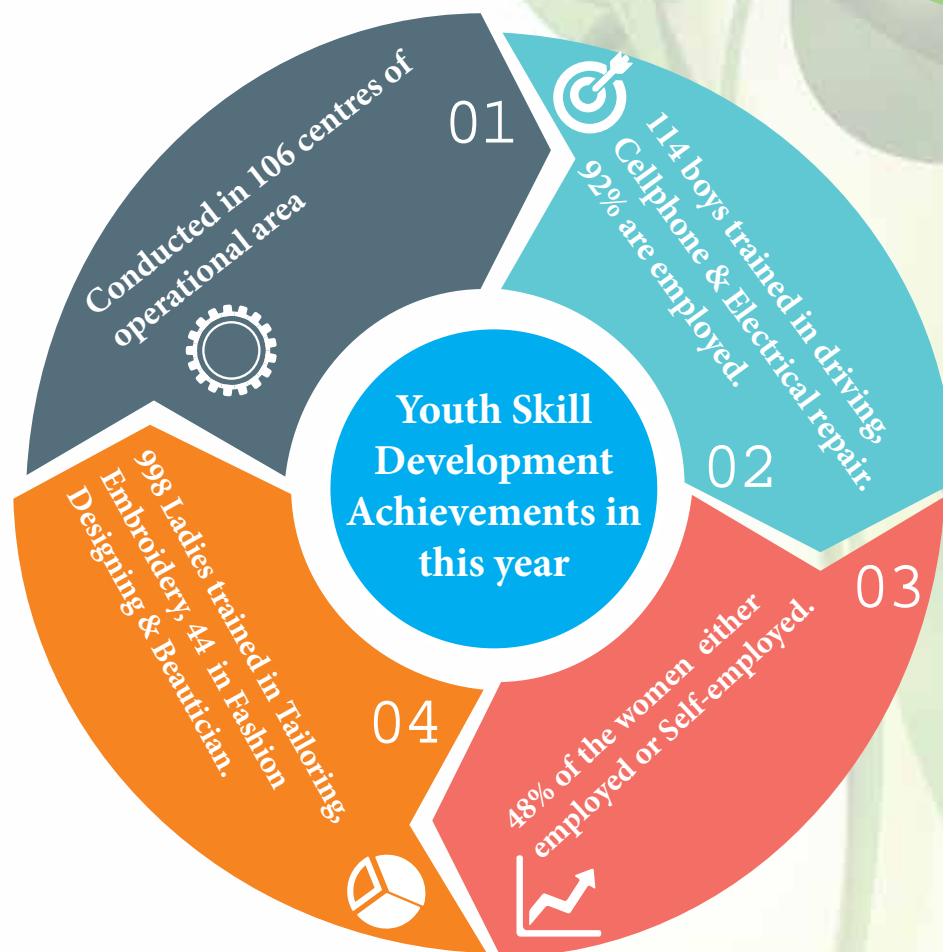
Youth Skill Development Achievements in this year

01

Conducted in 106 centres of operational area

02

114 boys trained in driving, Cellphone & Electrical repair. 92% are employed.

03

48% of the women either employed or Self-employed.

04

998 Ladies trained in Tailoring, Embroidery, 44 in Fashion Designing & Beautician.